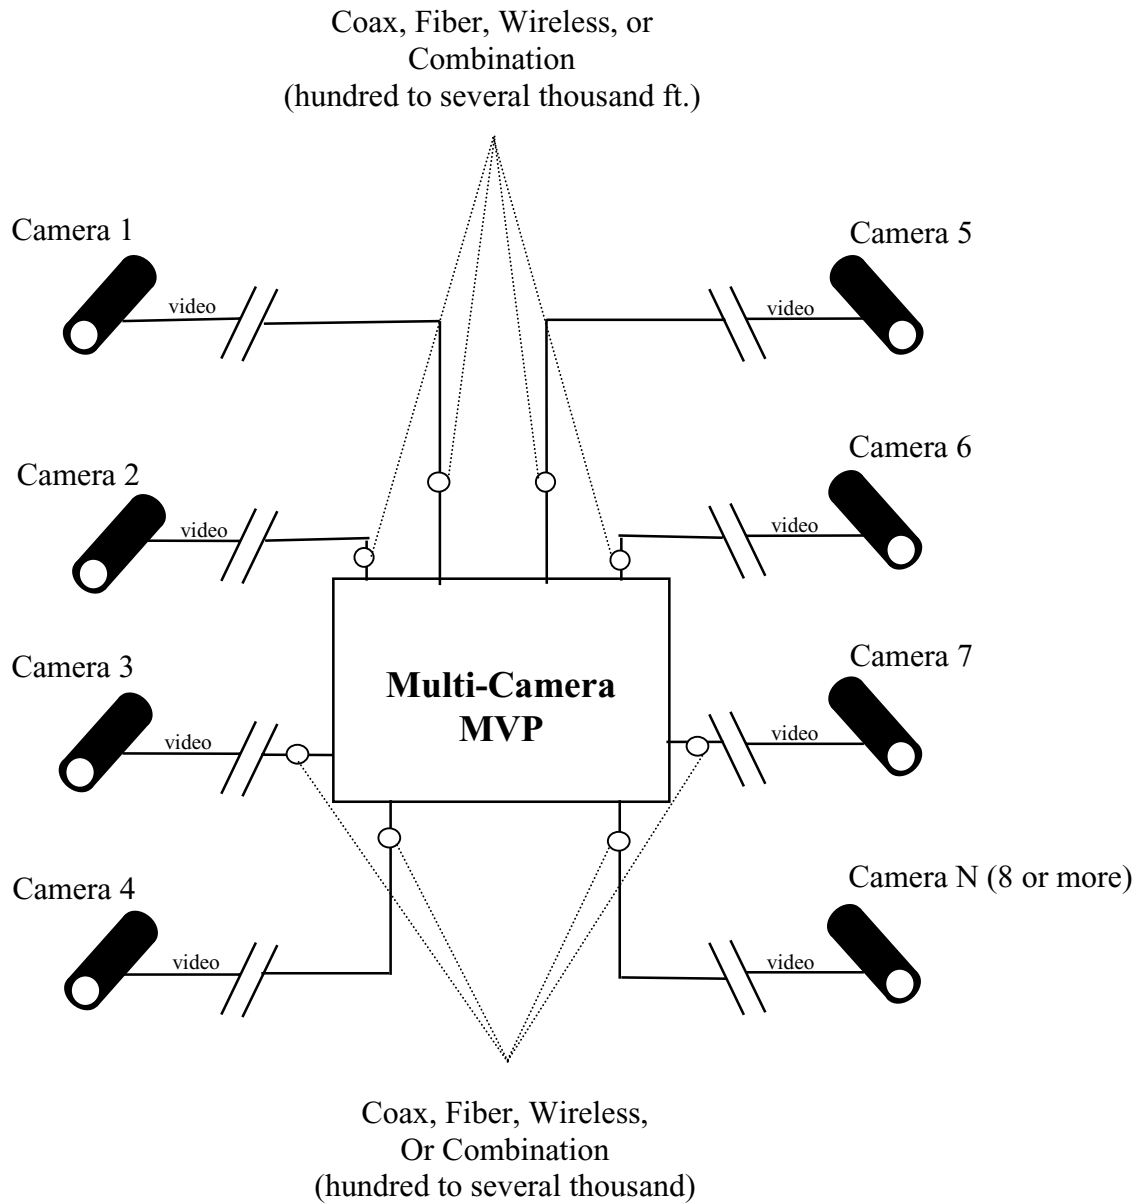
Coax, Fiber, Wireless, or Combination (hundred to several thousand ft.)

Camera 1

video

Camera 5

video

Camera 2

video

Camera 6

video

Camera 3

video

Multi-Camera MVP

Camera 7

video

Camera 4

video

Camera N (8 or more)

video

Coax, Fiber, Wireless, Or Combination (hundred to several thousand)